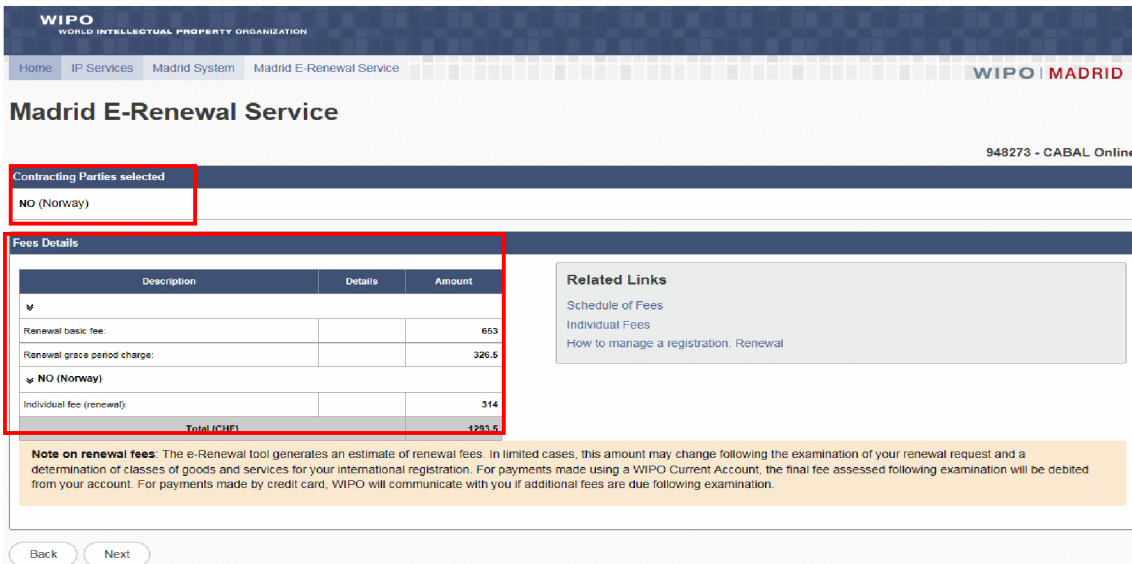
WIPO
WORLD INTELLECTUAL PROPERTY ORGANIZATION

Home | IP Services | Madrid System | Madrid E-Renewal Service

WIPO | MADRID

Madrid E-Renewal Service

948273 - CABAL Online

Contracting Parties selected

NO (Norway)

Fees Details

| Description | Details | Amount |
|---|---|---|
| » | | |
| Renewal basic fee: | | 653 |
| Renewal grace period charge: | | 326.5 |
| » NO (Norway) | | |
| Individual fee (renewal): | | 314 |
| Total (CHF) | | 1293.5 |

Related Links
Schedule of Fees
Individual Fees
How to manage a registration: Renewal

Note on renewal fees: The e-Renewal tool generates an estimate of renewal fees. In limited cases, this amount may change following the examination of your renewal request and a determination of classes of goods and services for your international registration. For payments made using a WIPO Current Account, the final fee assessed following examination will be debited from your account. For payments made by credit card, WIPO will communicate with you if additional fees are due following examination.

Back
Next